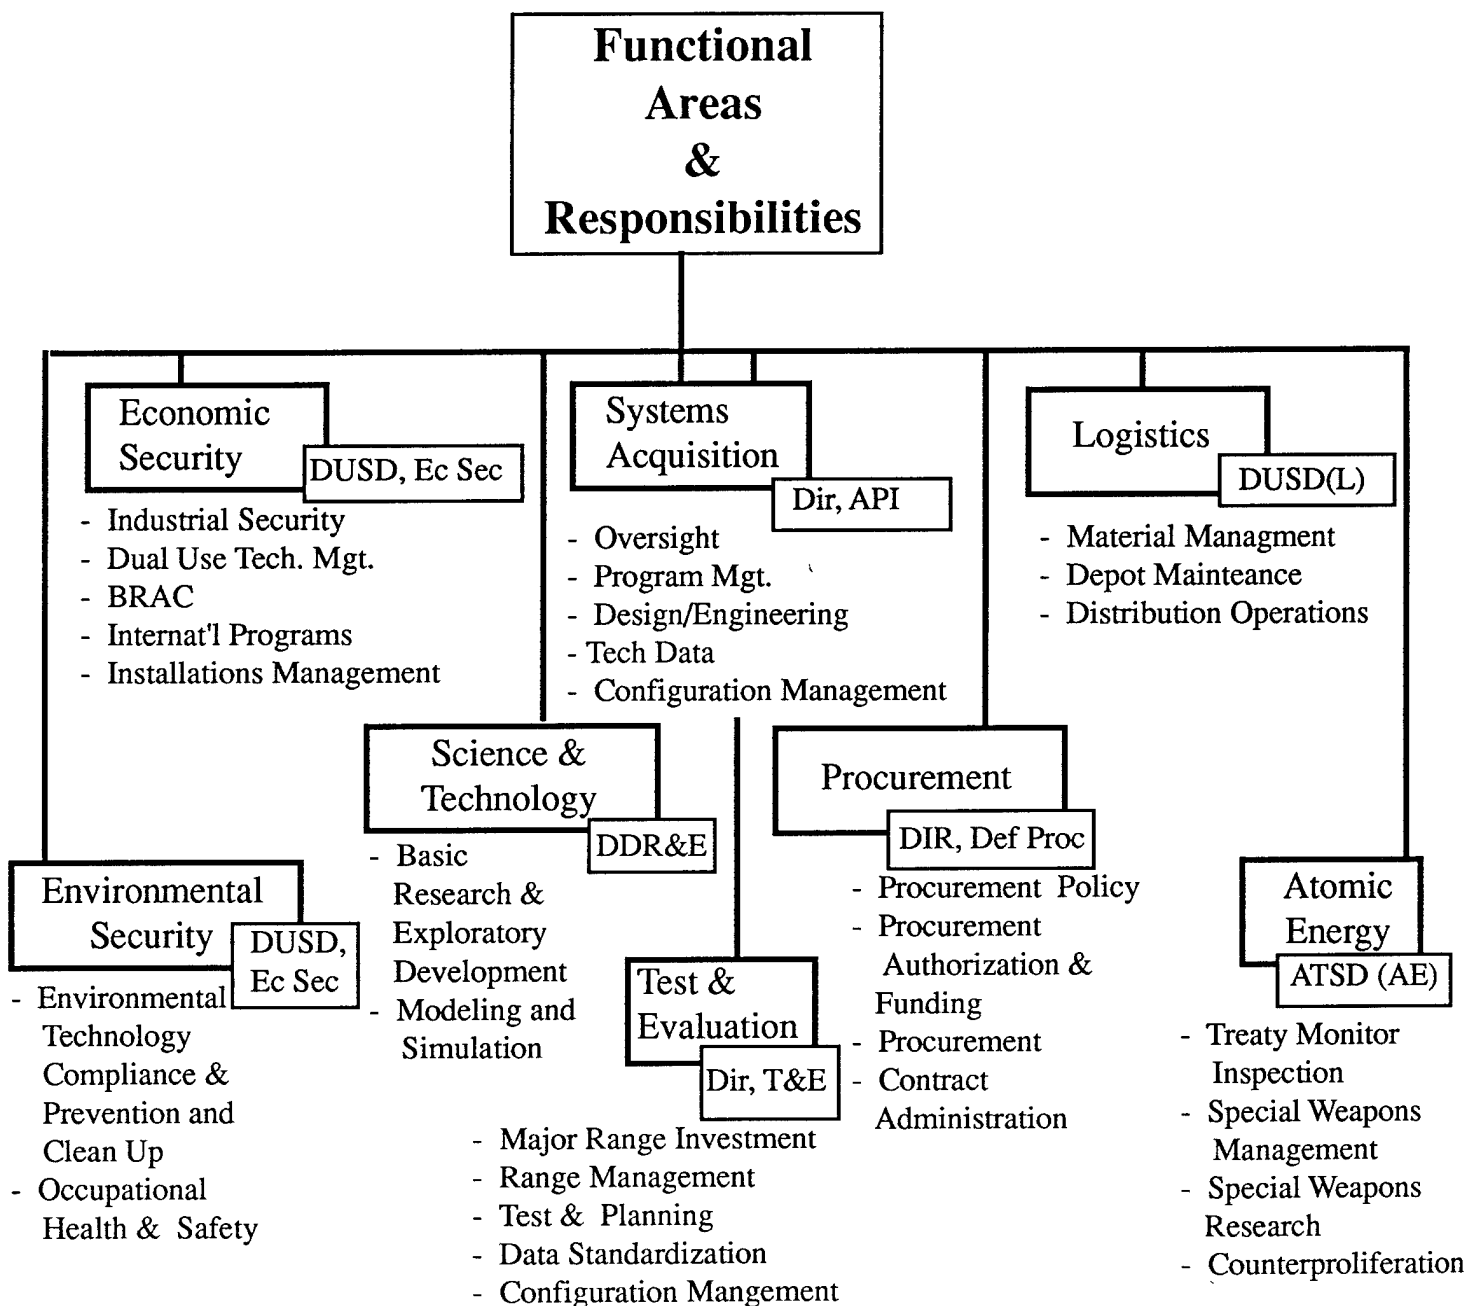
Functional Areas & Responsibilities

Economic Security
DUSD, Ec Sec
- Industrial Security
- Dual Use Tech. Mgt.
- BRAC
- Internat'l Programs
- Installations Management

Systems Acquisition
Dir, API
- Oversight
- Program Mgt.
- Design/Engineering
- Tech Data
- Configuration Management

Logistics
DUSD(L)
- Material Managment
- Depot Mainteance
- Distribution Operations

Science & Technology
DDR&E
- Basic Research & Exploratory Development
- Modeling and Simulation

Procurement
DIR, Def Proc
- Procurement Policy
- Procurement Authorization & Funding
- Procurement
- Contract Administration

Environmental Security
DUSD, Ec Sec
- Environmental Technology Compliance & Prevention and Clean Up
- Occupational Health & Safety

Test & Evaluation
Dir, T&E
- Major Range Investment
- Range Management
- Test & Planning
- Data Standardization
- Configuration Mangement

Atomic Energy
ATSD (AE)
- Treaty Monitor Inspection
- Special Weapons Management
- Special Weapons Research
- Counterproliferation